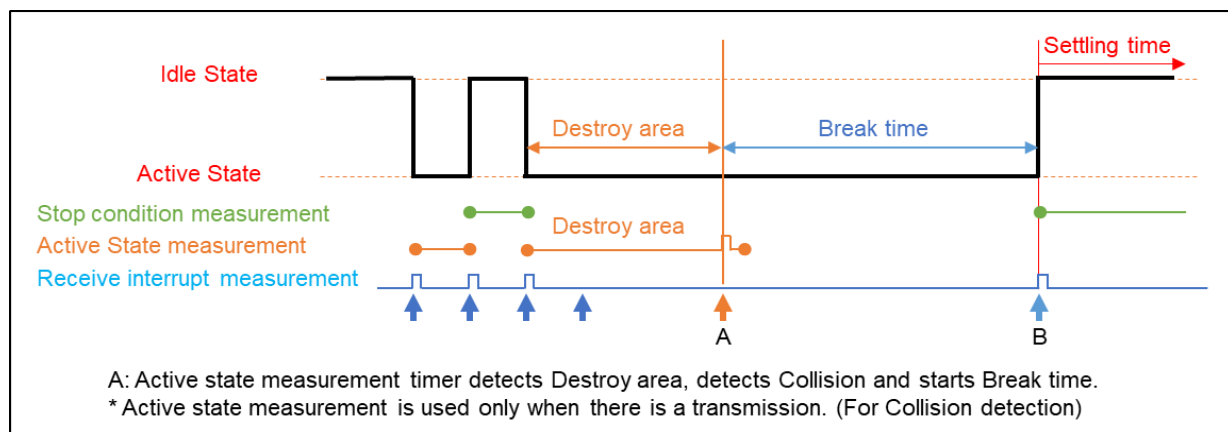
Settling time
Idle State
Destroy area
Break time
Active State
Stop condition measurement
Destroy area
Active State measurement
Receive interrupt measurement
A
B

A: Active state measurement timer detects Destroy area, detects Collision and starts Break time.
* Active state measurement is used only when there is a transmission. (For Collision detection)